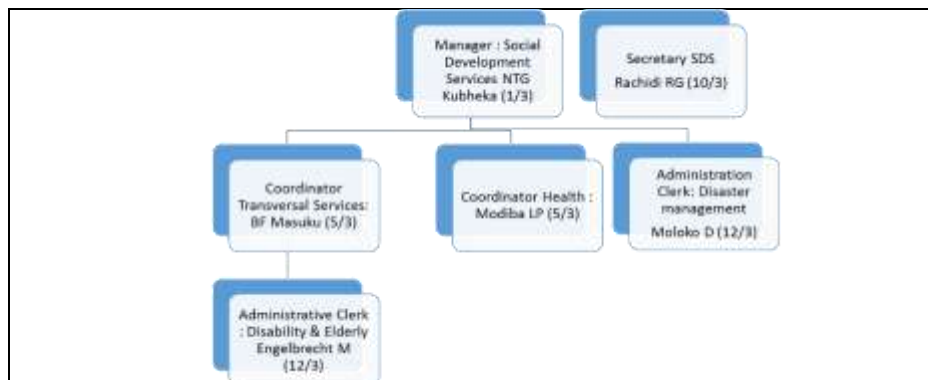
Manager : Social Development Services NTG Kubheka (1/3)

Secretary SDS Rachidi RG (10/3)

Coordinator Transversal Services: BF Masuku (5/3)

Coordinator Health : Modiba LP (5/3)

Administration Clerk: Disaster management Moloko D (12/3)

Administrative Clerk : Disability & Elderly Engelbrecht M (12/3)